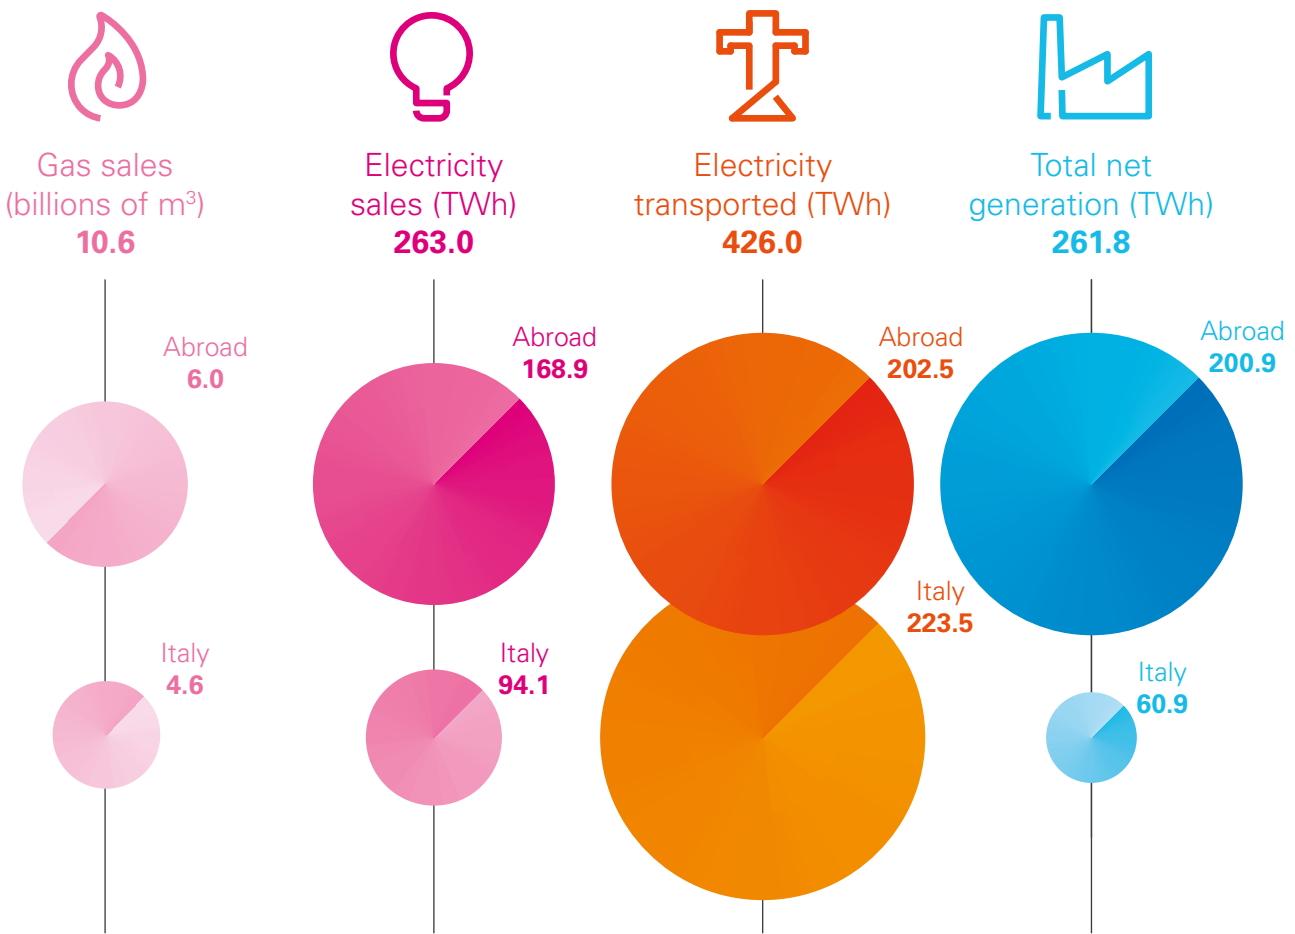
Gas sales (billions of m$^3$)
10.6

Abroad
6.0

Italy
4.6

Electricity sales (TWh)
263.0

Abroad
168.9

Italy
94.1

Electricity transported (TWh)
426.0

Abroad
202.5

Italy
223.5

Total net generation (TWh)
261.8

Abroad
200.9

Italy
60.9